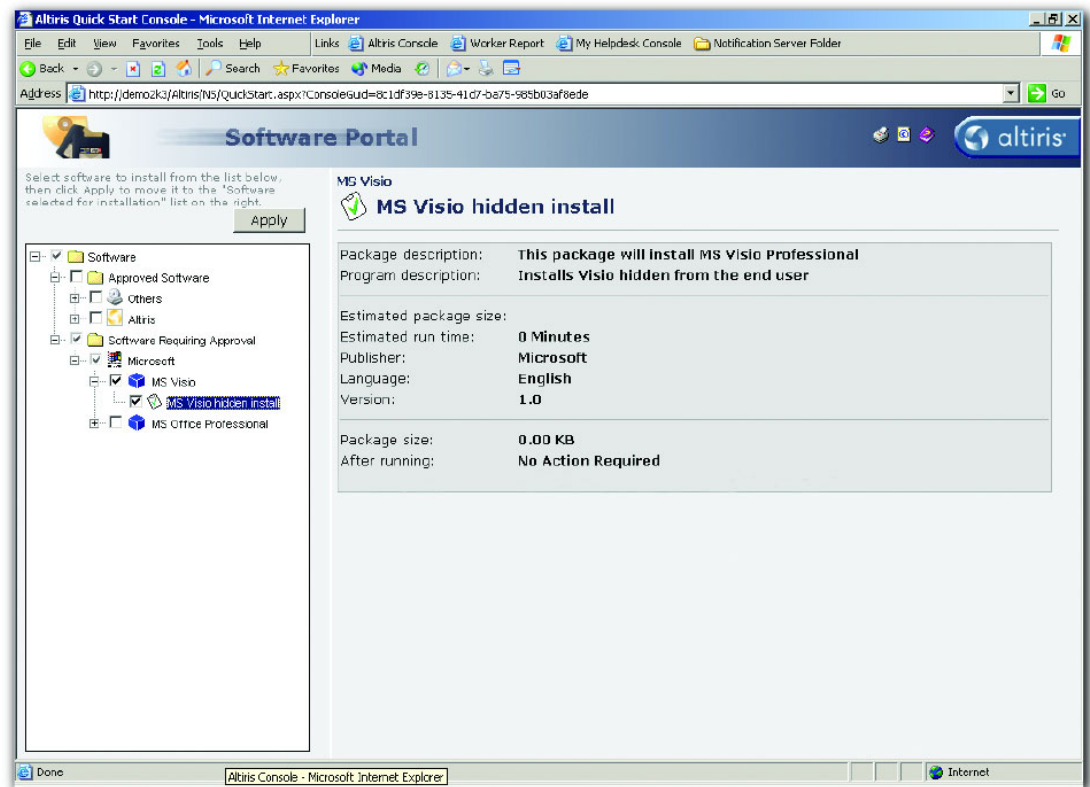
Altiris Quick Start Console - Microsoft Internet Explorer

File Edit View Favorites Tools Help Links Altiris Console Worker Report My Helpdesk Console Notification Server Folder

Back Search Favorites Media

Address http://demo2k3/Altiris/NS/QuickStart.aspx?ConsoleGuid=8c1df39e-8135-41d7-ba75-985b03af8ede Go

Software Portal

altiris

Select software to install from the list below, then click Apply to move it to the "Software selected for installation" list on the right.

Apply

Software
Approved Software
Others
Altiris
Software Requiring Approval
Microsoft
MS Visio
MS Visio hidden install
MS Office Professional

MS Visio

MS Visio hidden install

| | |
|---|---|
| Package description: | This package will install MS Visio Professional |
| Program description: | Installs Visio hidden from the end user |
| Estimated package size: | |
| Estimated run time: | 0 Minutes |
| Publisher: | Microsoft |
| Language: | English |
| Version: | 1.0 |
| Package size: | 0.00 KB |
| After running: | No Action Required |

Done Altiris Console - Microsoft Internet Explorer Internet